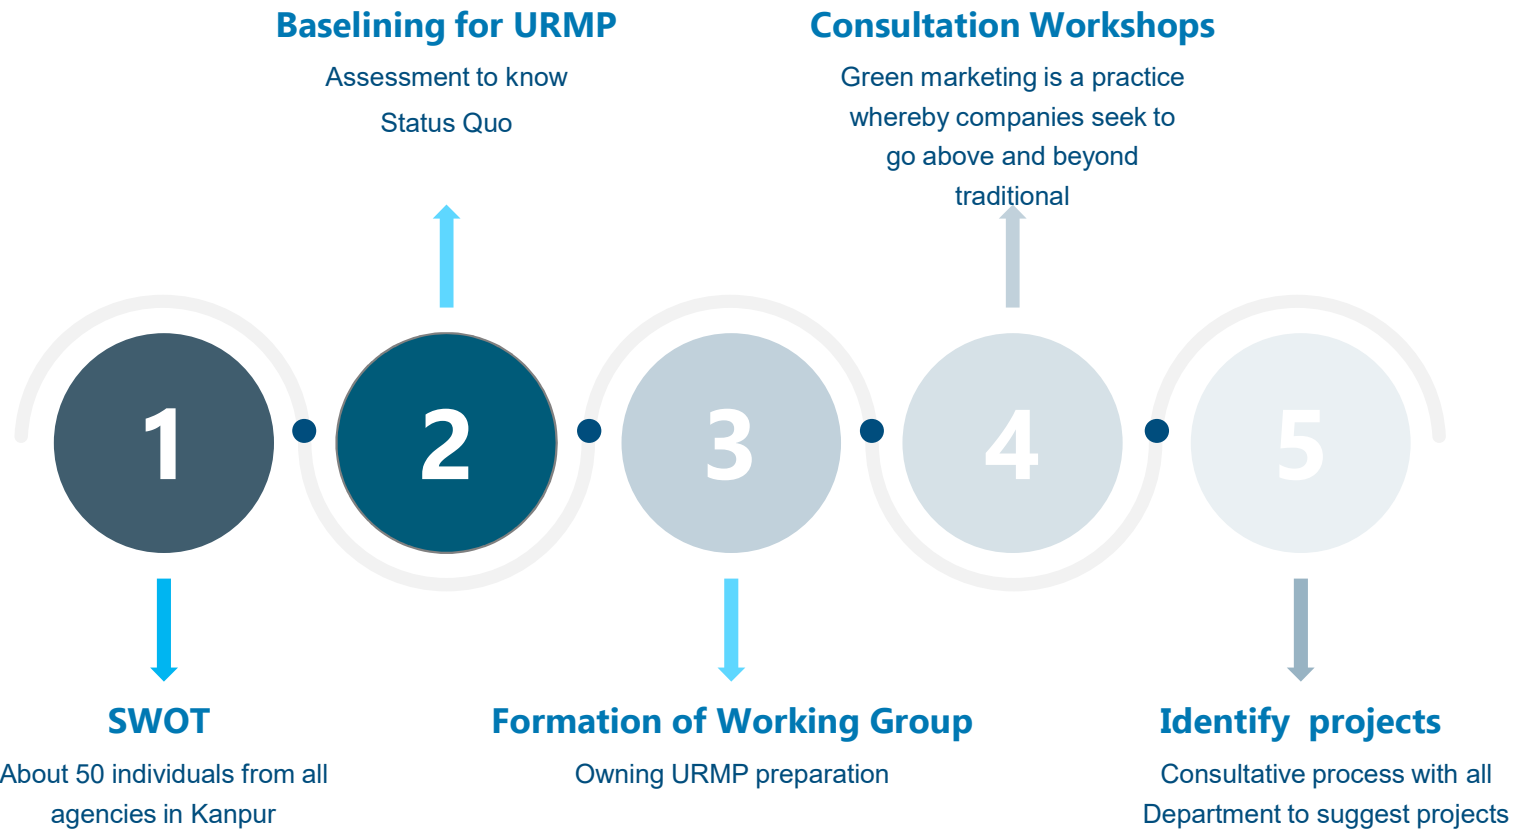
Baselining for URMP
Assessment to know Status Quo

Consultation Workshops
Green marketing is a practice whereby companies seek to go above and beyond traditional

1

2

3

4

5

SWOT
About 50 individuals from all agencies in Kanpur

Formation of Working Group
Owning URMP preparation

Identify projects
Consultative process with all Department to suggest projects